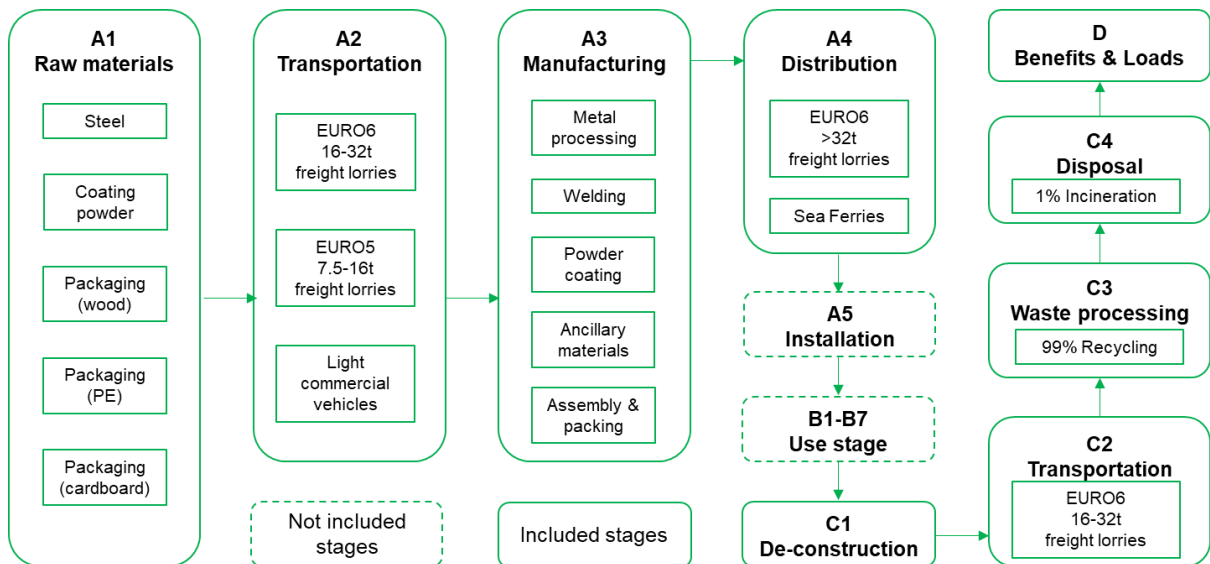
A1
Raw materials

Steel

Coating powder

Packaging (wood)

Packaging (PE)

Packaging (cardboard)

A2
Transportation

EURO6
16-32t
freight lorries

EURO5
7.5-16t
freight lorries

Light commercial vehicles

Not included stages

A3
Manufacturing

Metal processing

Welding

Powder coating

Ancillary materials

Assembly & packing

Included stages

A4
Distribution

EURO6
>32t
freight lorries

Sea Ferries

A5
Installation

B1-B7
Use stage

C1
De-construction

D
Benefits & Loads

C4
Disposal

1% Incineration

C3
Waste processing

99% Recycling

C2
Transportation

EURO6
16-32t
freight lorries